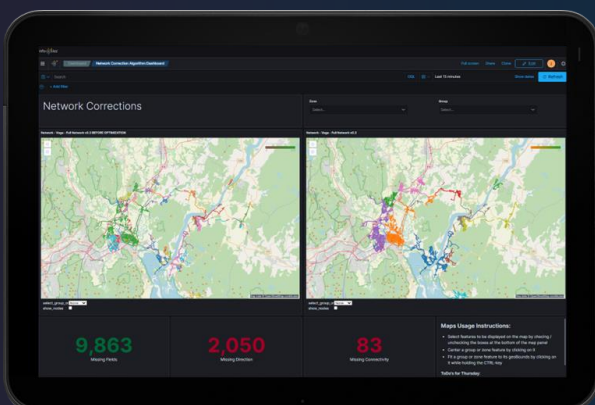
Network Correction Algorithm Dashboard

Edit

Refresh

Last 15 minutes

Network Corrections

Zone

Select...

Group

Select...

Network - Map - Full Network v0.3 BEFORE OPTIMIZATION

Network - Map - Full Network v0.3

select_group_id

show_nodes

select_group_id

show_nodes

9,863

Missing Fields

2,050

Missing Direction

83

Missing Connectivity

Maps Usage Instructions:

Select features to be displayed on the map by checking / unchecking the boxes at the bottom of the map panel

Center a group or zone feature by clicking on it

Fit a group or zone feature to geobounds by clicking on it while holding the CTRL key

ToDo's for Thursday